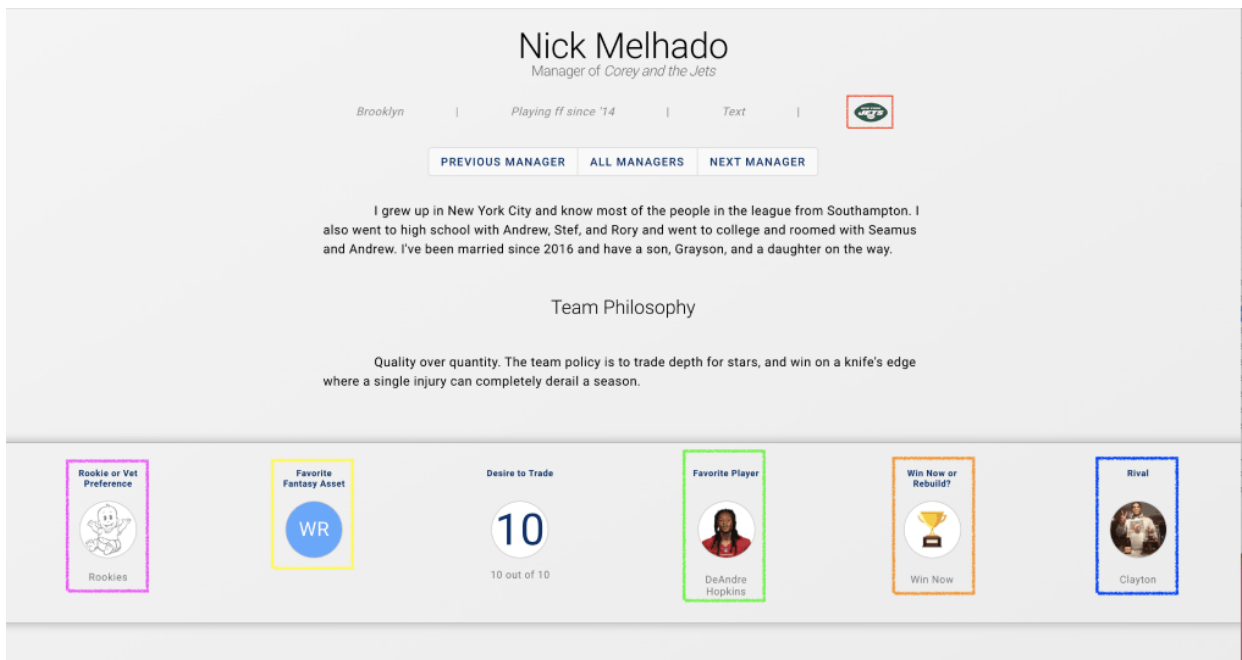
Nick Melhado

Manager of *Corey and the Jets*

Brooklyn | Playing ff since '14 | Text |

JETS

PREVIOUS MANAGER | ALL MANAGERS | NEXT MANAGER

I grew up in New York City and know most of the people in the league from Southampton. I also went to high school with Andrew, Stef, and Rory and went to college and roomed with Seamus and Andrew. I've been married since 2016 and have a son, Grayson, and a daughter on the way.

Team Philosophy

Quality over quantity. The team policy is to trade depth for stars, and win on a knife's edge where a single injury can completely derail a season.

Rookie or Vet Preference

Rookies

Favorite Fantasy Asset

WR

Desire to Trade

10

10 out of 10

Favorite Player

DeAndre Hopkins

Win Now or Rebuild?

Win Now

Rival

Clayton